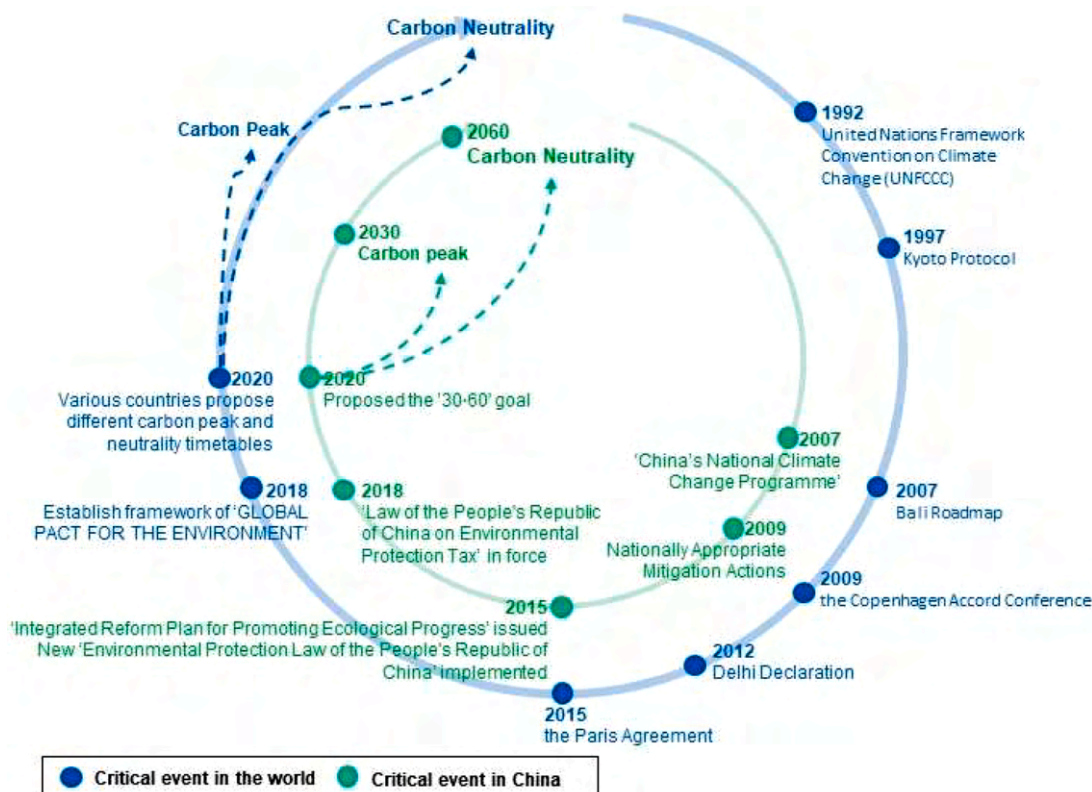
Carbon Neutrality

Carbon Peak

2060
Carbon Neutrality

1992
United Nations Framework Convention on Climate Change (UNFCCC)

2030
Carbon peak

1997
Kyoto Protocol

2020
Various countries propose different carbon peak and neutrality timetables

2020
Proposed the '30·60' goal

2007
'China's National Climate Change Programme'

2018
Establish framework of 'GLOBAL PACT FOR THE ENVIRONMENT'

2018
'Law of the People's Republic of China on Environmental Protection Tax' in force

2007
Bali Roadmap

2009
Nationally Appropriate Mitigation Actions

2009
the Copenhagen Accord Conference

2015
'Integrated Reform Plan for Promoting Ecological Progress' issued
New 'Environmental Protection Law of the People's Republic of China' implemented

2012
Delhi Declaration

2015
the Paris Agreement

Critical event in the world
Critical event in China